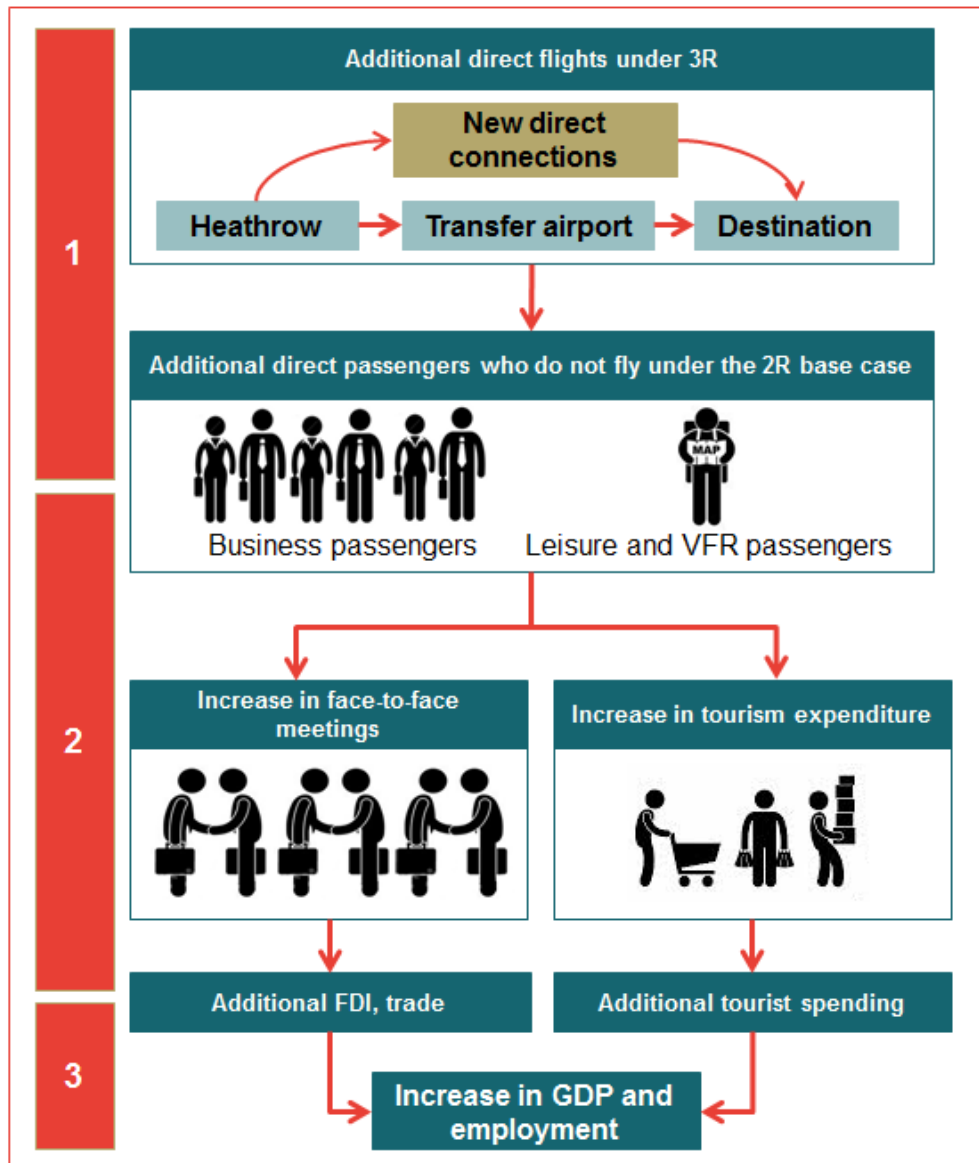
1

Additional direct flights under 3R

New direct connections

Heathrow

Transfer airport

Destination

Additional direct passengers who do not fly under the 2R base case

MAP

Business passengers

Leisure and VFR passengers

2

Increase in face-to-face meetings

Increase in tourism expenditure

Additional FDI, trade

Additional tourist spending

3

Increase in GDP and employment